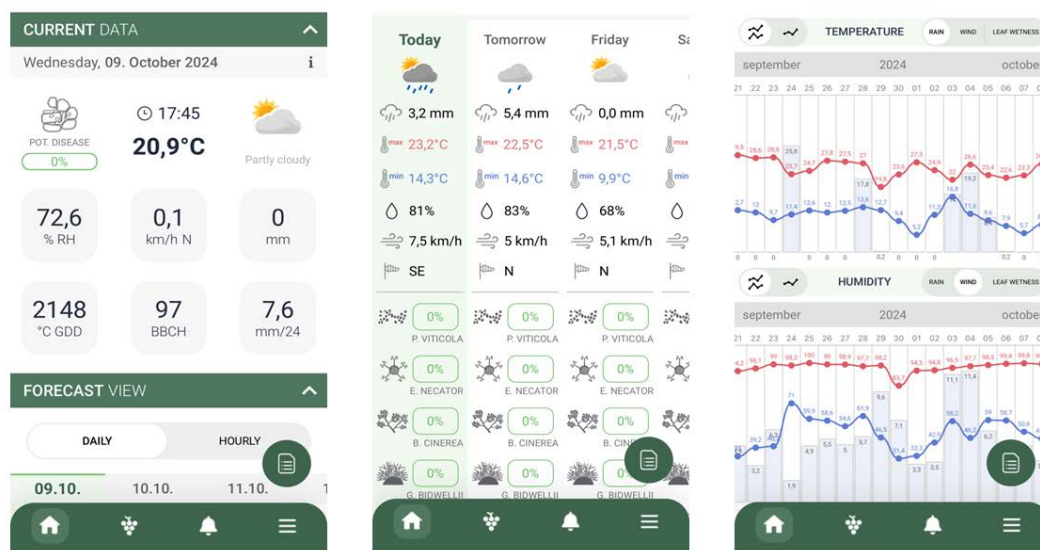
CURRENT DATA

Wednesday, 09. October 2024

POT. DISEASE
0%

17:45
20,9°C

Partly cloudy

72,6
% RH

0,1
km/h N

0
mm

2148
°C GDD

97
BBCH

7,6
mm/24

FORECAST VIEW

DAILY
HOURLY

09.10.
10.10.
11.10.

| Today | Tomorrow | Friday | Sa |
|---|---|---|---|
| 3,2 mm | 5,4 mm | 0,0 mm | |
| max 23,2°C | max 22,5°C | max 21,5°C | max |
| min 14,3°C | min 14,6°C | min 9,9°C | min |
| 81% | 83% | 68% | |
| 7,5 km/h | 5 km/h | 5,1 km/h | |
| SE | N | N | |
| 0% P. VITICOLA | 0% P. VITICOLA | 0% P. VITICOLA | |
| 0% E. NECATOR | 0% E. NECATOR | 0% E. NECATOR | |
| 0% B. CINEREA | 0% B. CINEREA | 0% B. CIN | |
| 0% G. BIDWELLII | 0% G. BIDWELLII | | |

TEMPERATURE
RAIN WIND LEAF WETNESS

september 2024 octobe
21 22 23 24 25 26 27 28 29 30 01 02 03 04 05 06 07

HUMIDITY
RAIN WIND LEAF WETNESS

september 2024 octobe
21 22 23 24 25 26 27 28 29 30 01 02 03 04 05 06 07